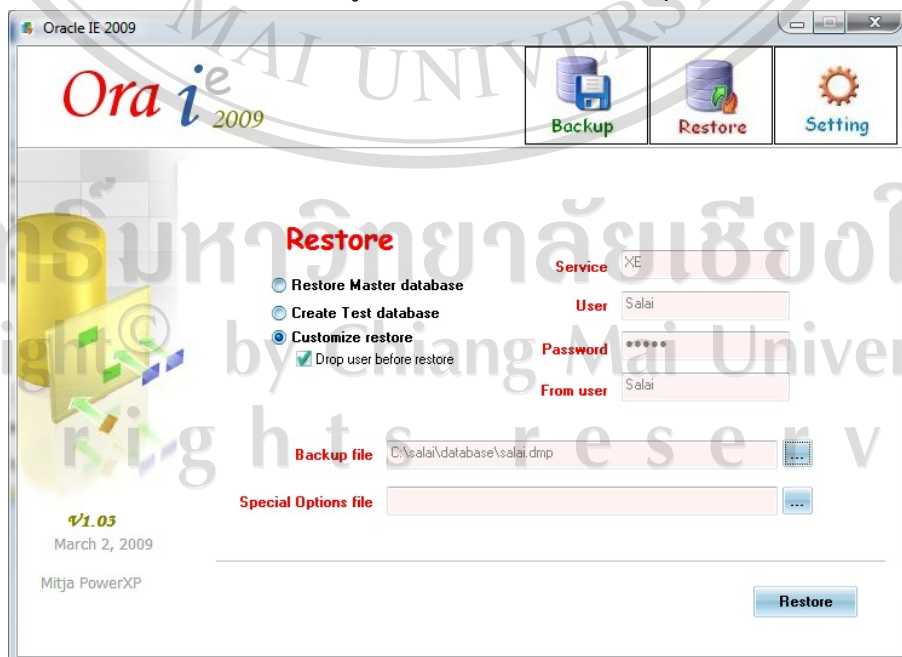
Oracle IE 2009

Ora $i^{e}$ 2009

Backup

Restore

Setting

MAI UNIVERS

ลิขสิทธิ์มหาวิทยาลัยเชียงใหม่

Copyright© by Chiang Mai University

All rights reserved

Restore

Restore Master database

Create Test database

Customize restore

Drop user before restore

Service XE

User Salai

Password •••••

From user Salai

Backup file C:\salai\database\salai.dmp ...

Special Options file ...

V1.03

March 2, 2009

Mitja PowerXP

Restore